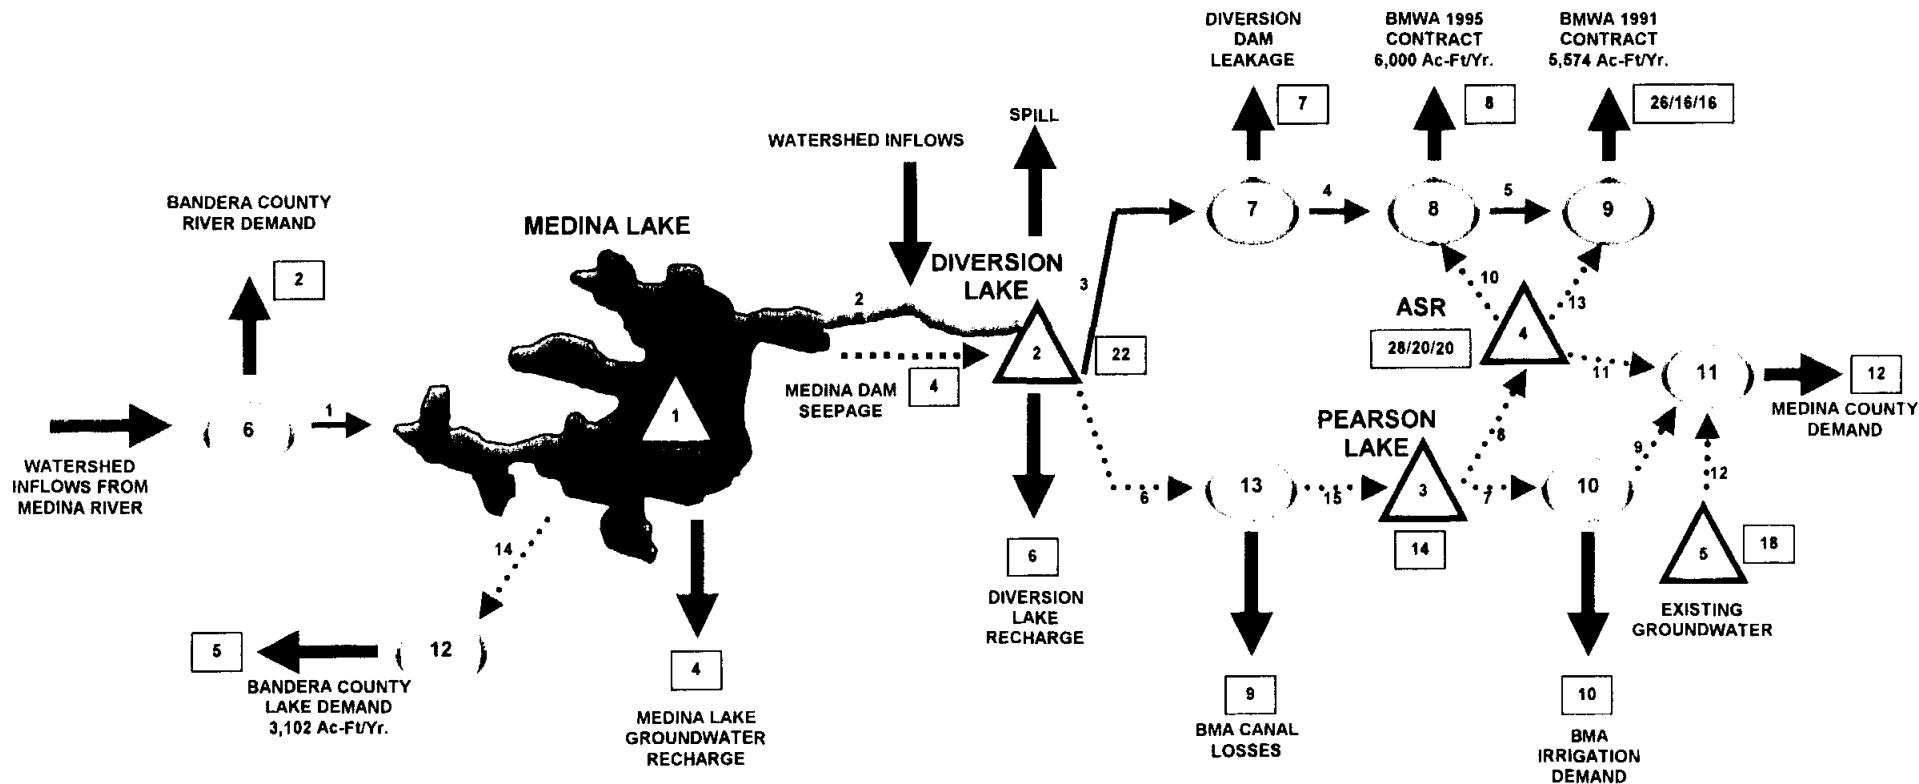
DIVERSION DAM LEAKAGE

BMWA 1995 CONTRACT 6,000 Ac-Ft/Yr.

BMWA 1991 CONTRACT 5,574 Ac-Ft/Yr.

7

8

26/16/16

SPILL

WATERSHED INFLOWS

BANDERA COUNTY RIVER DEMAND

7

4

8

5

9

MEDINA LAKE

2

DIVERSION LAKE

3

10

13

2

ASR

28/20/20

4

2

22

MEDINA DAM SEEPAGE

4

11

11

12

MEDINA COUNTY DEMAND

1

6

1

PEARSON LAKE

WATERSHED INFLOWS FROM MEDINA RIVER

8

9

6

13

15

3

7

10

12

14

14

18

5

6

DIVERSION LAKE RECHARGE

EXISTING GROUNDWATER

5

12

4

BANDERA COUNTY LAKE DEMAND 3,102 Ac-Ft/Yr.

MEDINA LAKE GROUNDWATER RECHARGE

9

BMA CANAL LOSSES

10

BMA IRRIGATION DEMAND